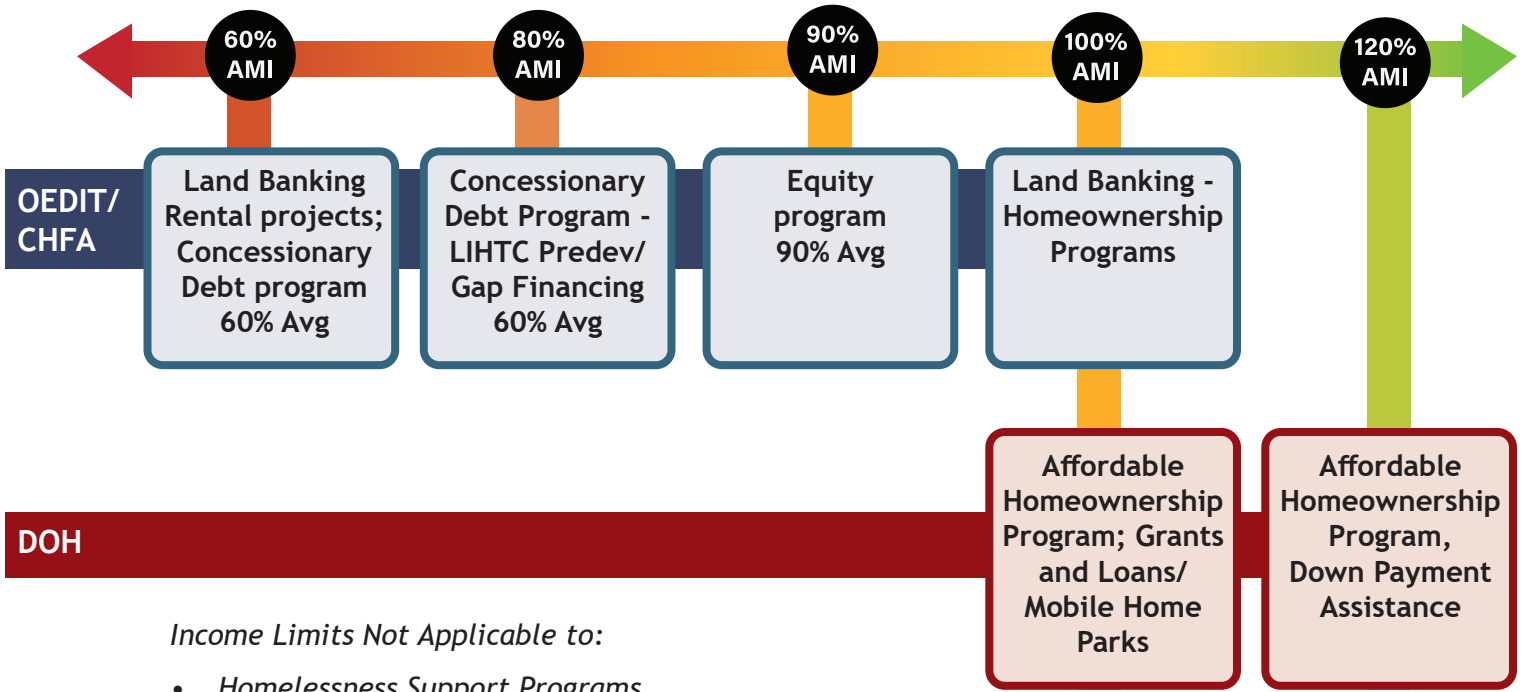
60% AMI

80% AMI

90% AMI

100% AMI

120% AMI

OEDIT/ CHFA

Land Banking Rental projects; Concessionary Debt program 60% Avg

Concessionary Debt Program - LIHTC Predev/ Gap Financing 60% Avg

Equity program 90% Avg

Land Banking - Homeownership Programs

DOH

Affordable Homeownership Program; Grants and Loans/ Mobile Home Parks

Affordable Homeownership Program, Down Payment Assistance

*Income Limits Not Applicable to:*

• *Homelessness Support Programs*